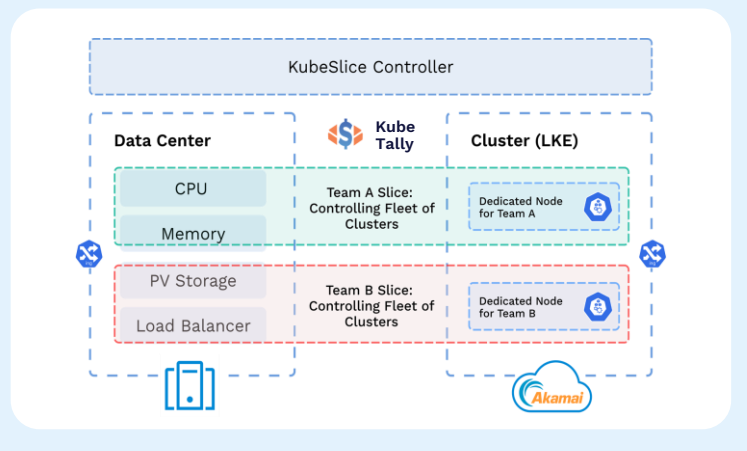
KubeSlice Controller

Data Center

Kube Tally

Cluster (LKE)

CPU

Memory

Team A Slice: Controlling Fleet of Clusters

Dedicated Node for Team A

PV Storage

Load Balancer

Team B Slice: Controlling Fleet of Clusters

Dedicated Node for Team B

Akamai